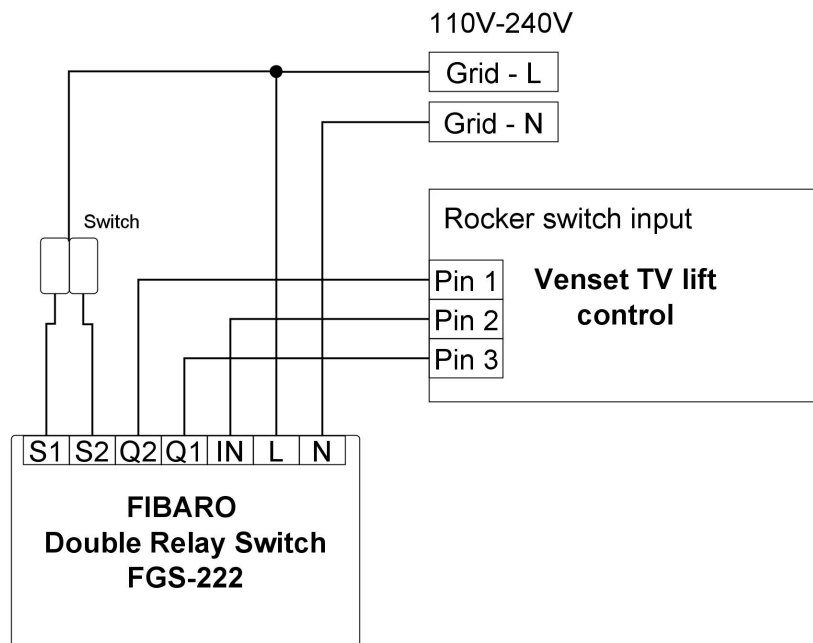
110V-240V

Grid - L

Grid - N

Switch

Rocker switch input

Pin 1

Pin 2

Pin 3

Venset TV lift control

| S1 | S2 | Q2 | Q1 | IN | L | N |
|---|---|---|---|---|---|---|

FIBARO
Double Relay Switch
FGS-222